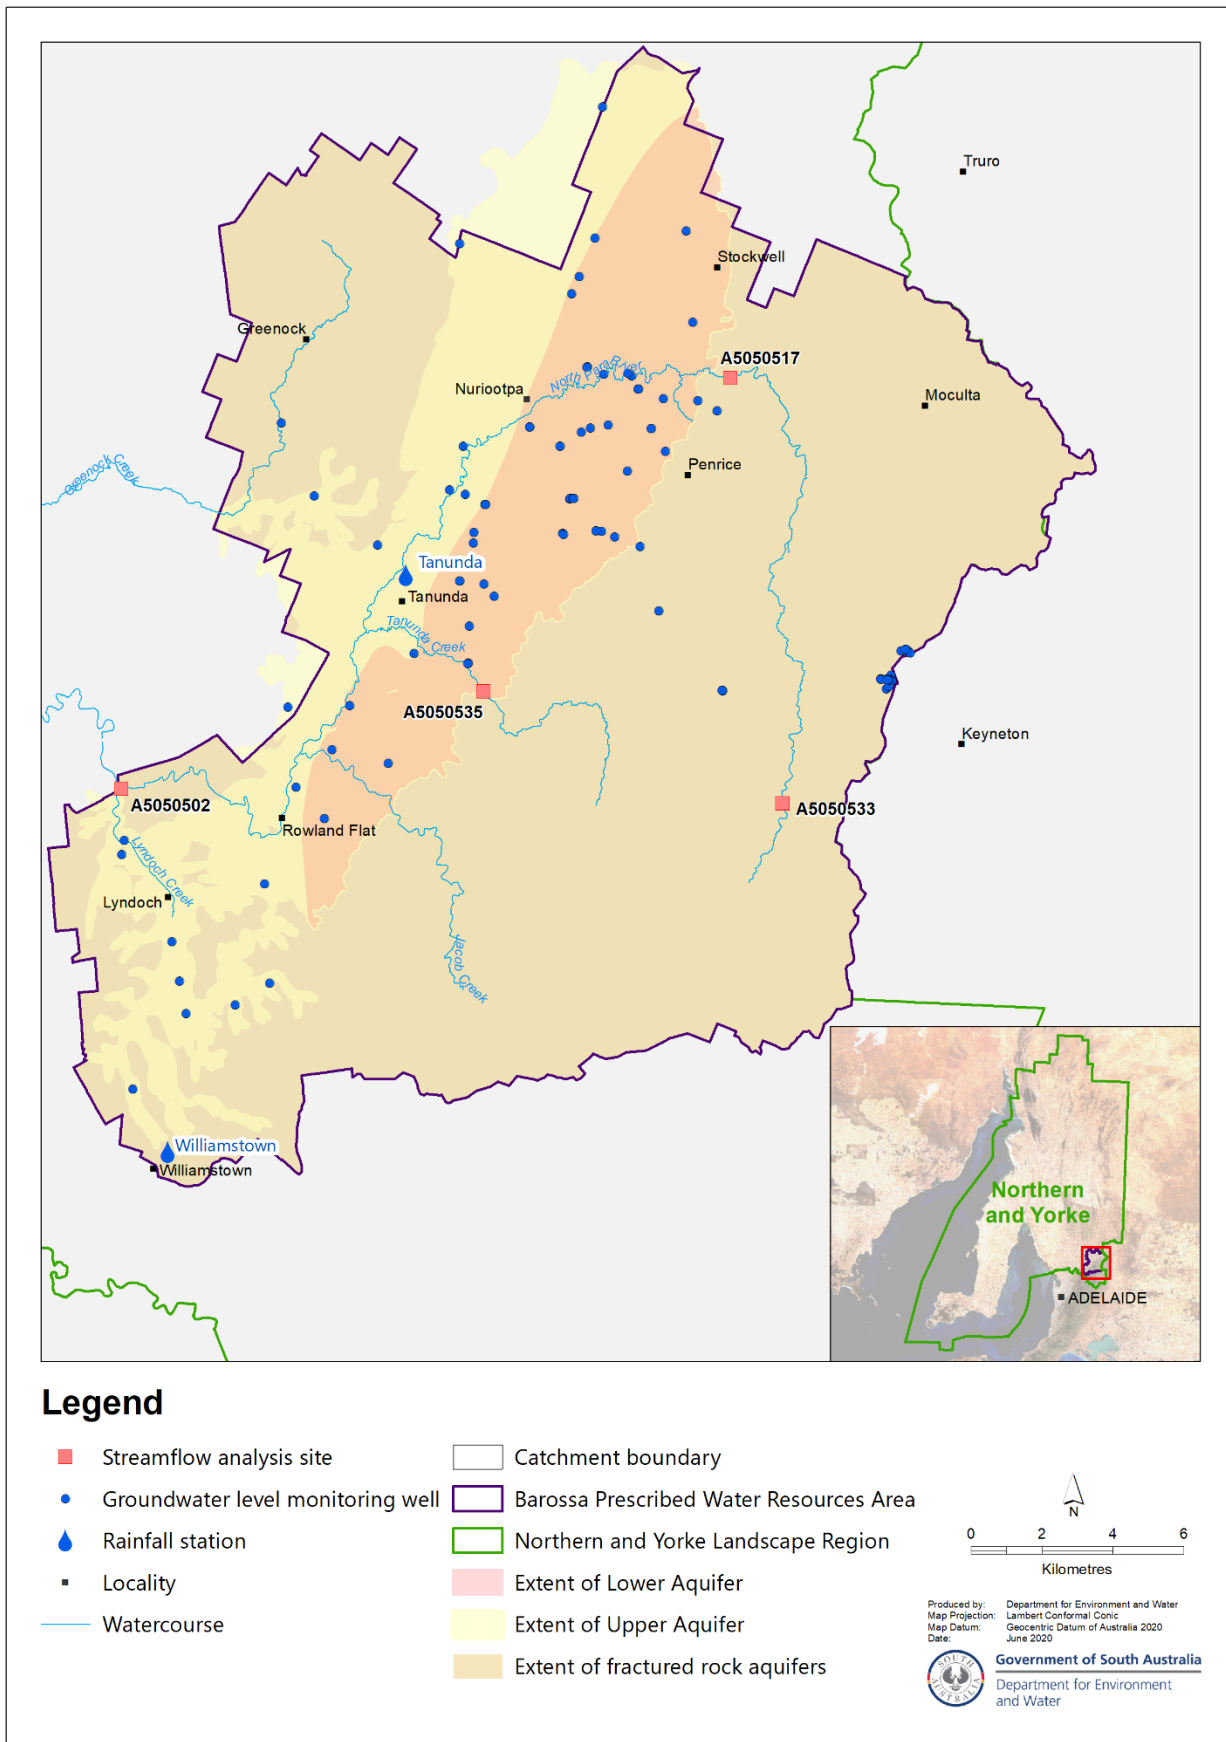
Truro
Stockwell
Greenock
A5050517
Nuriootpa
North Para River
Moculta
Greenock Creek
Penrice
Tanunda
Tanunda
Tanunda Creek
A5050535
Keyneton
A5050502
A5050533
Rowland Flat
Lyndoch Creek
Lyndoch
Jacob Creek
Williamstown
Williamstown
Northern and Yorke
ADELAIDE

Legend
Streamflow analysis site
Groundwater level monitoring well
Rainfall station
Locality
Watercourse
Catchment boundary
Barossa Prescribed Water Resources Area
Northern and Yorke Landscape Region
Extent of Lower Aquifer
Extent of Upper Aquifer
Extent of fractured rock aquifers

N
0 2 4 6
Kilometres

Produced by: Department for Environment and Water
Map Projection: Lambert Conformal Conic
Map Datum: Geocentric Datum of Australia 2020
Date: June 2020

SOUTH AUSTRALIA
Government of South Australia
Department for Environment and Water